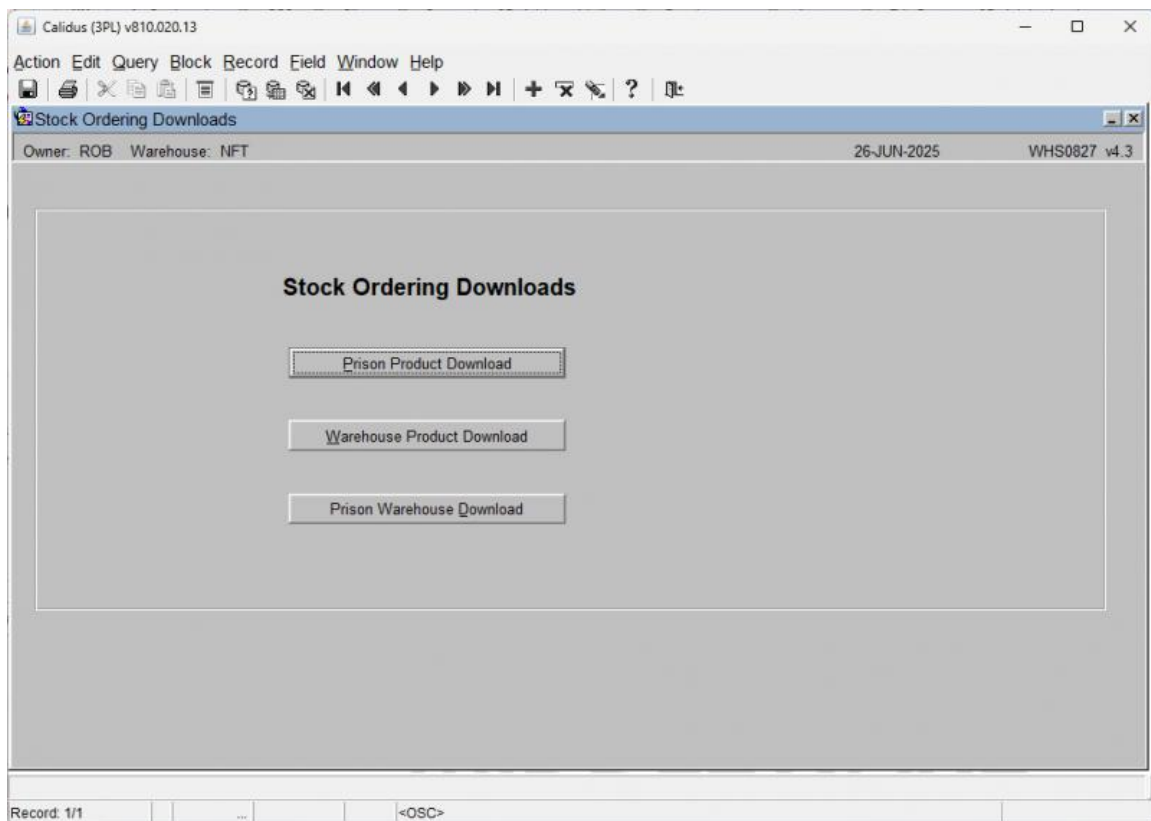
Calidus (3PL) v810.020.13

Action Edit Query Block Record Field Window Help

Stock Ordering Downloads

Owner: ROB Warehouse: NFT 26-JUN-2025 WHS0827 v4.3

Stock Ordering Downloads

Prison Product Download

Warehouse Product Download

Prison Warehouse Download

Record: 1/1 ... <OSC>